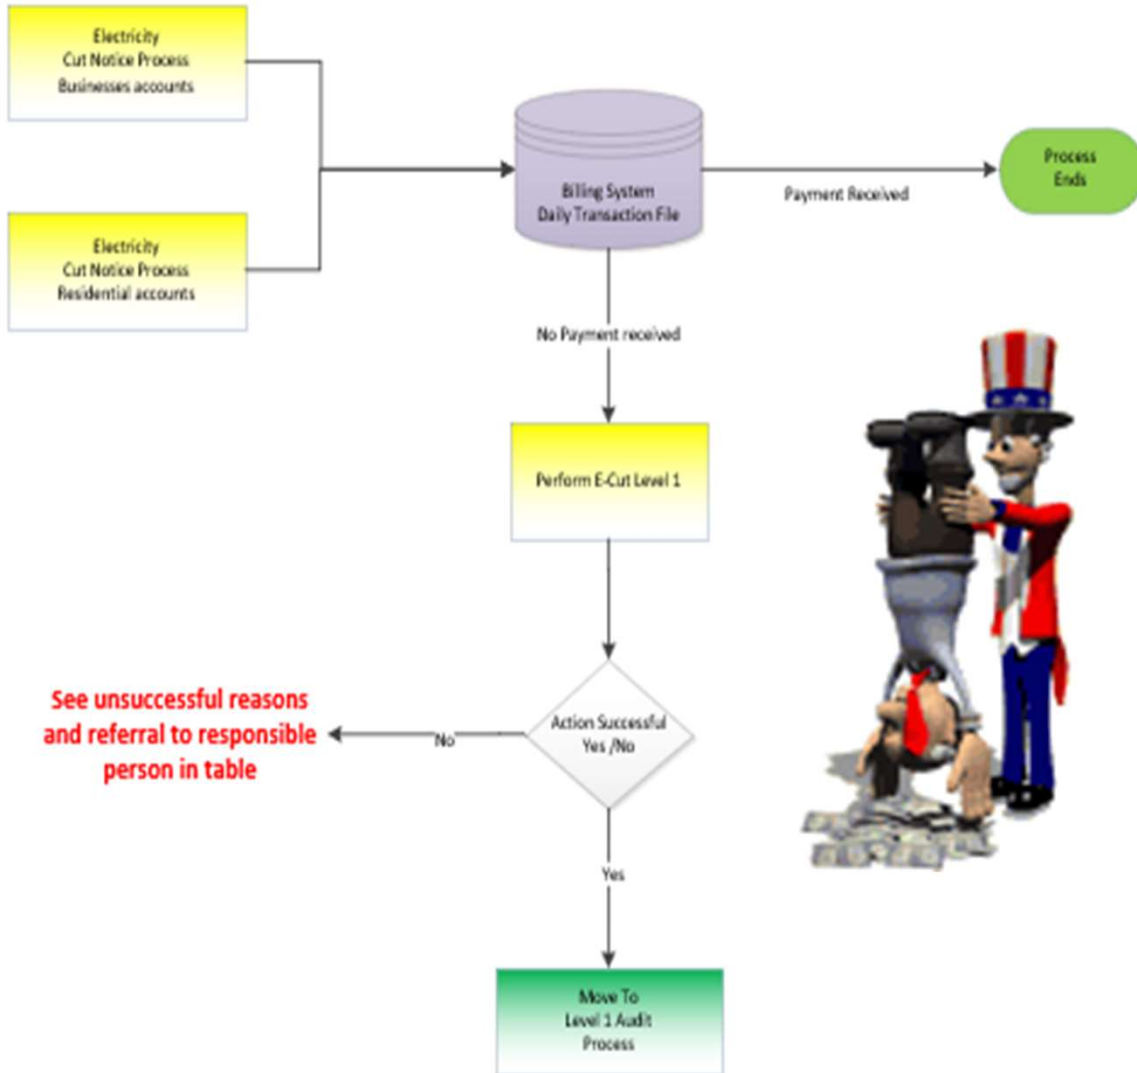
Electricity
Cut Notice Process
Businesses accounts

Electricity
Cut Notice Process
Residential accounts

Billing System
Daily Transaction File

Payment Received

Process
Ends

No Payment received

Perform E-Cut Level 1

Action Successful
Yes /No

No

See unsuccessful reasons and referral to responsible person in table

Yes

Move To
Level 1 Audit
Process